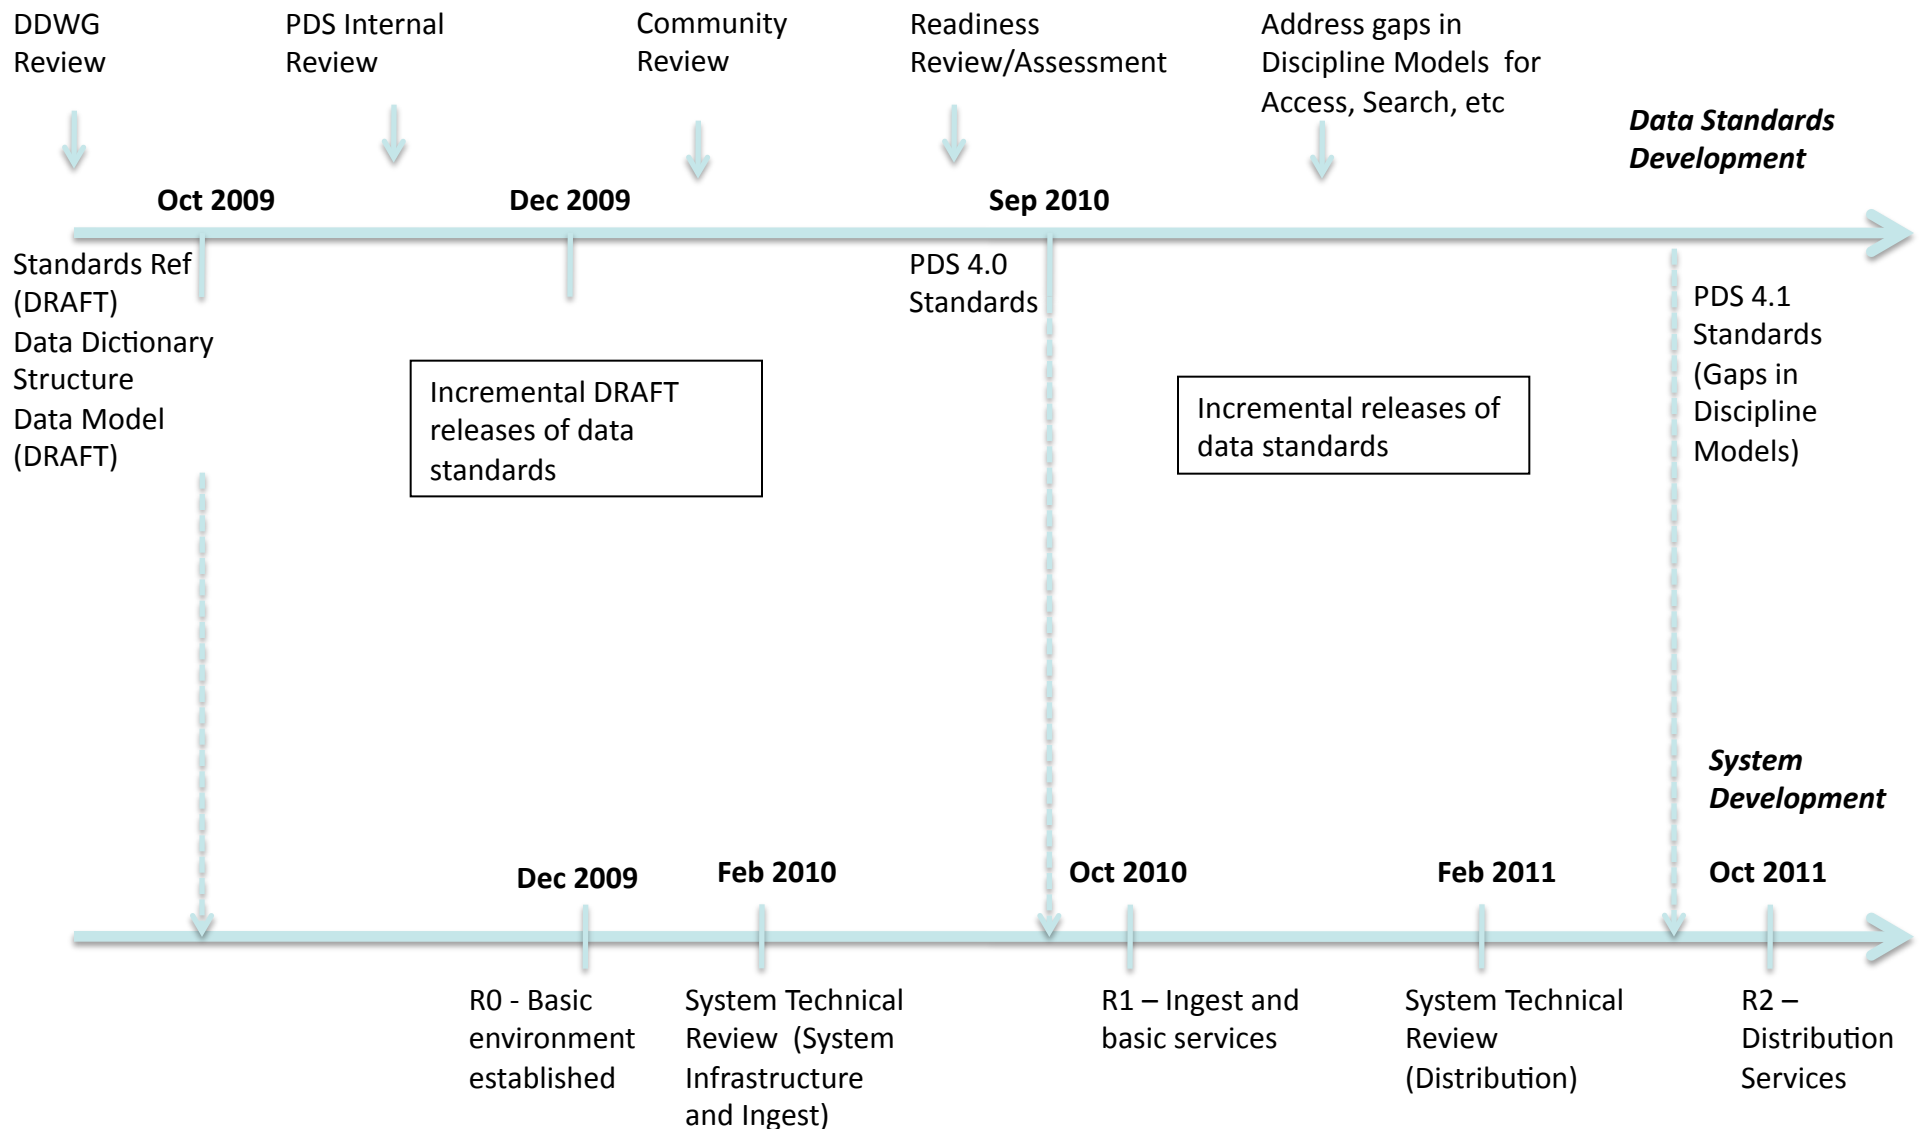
DDWG Review

PDS Internal Review

Community Review

Readiness Review/Assessment

Address gaps in Discipline Models for Access, Search, etc

Data Standards Development

Oct 2009

Dec 2009

Sep 2010

Standards Ref (DRAFT)
Data Dictionary Structure
Data Model (DRAFT)

Incremental DRAFT releases of data standards

PDS 4.0 Standards

Incremental releases of data standards

PDS 4.1 Standards (Gaps in Discipline Models)

System Development

Dec 2009

Feb 2010

Oct 2010

Feb 2011

Oct 2011

R0 - Basic environment established

System Technical Review (System Infrastructure and Ingest)

R1 – Ingest and basic services

System Technical Review (Distribution)

R2 – Distribution Services